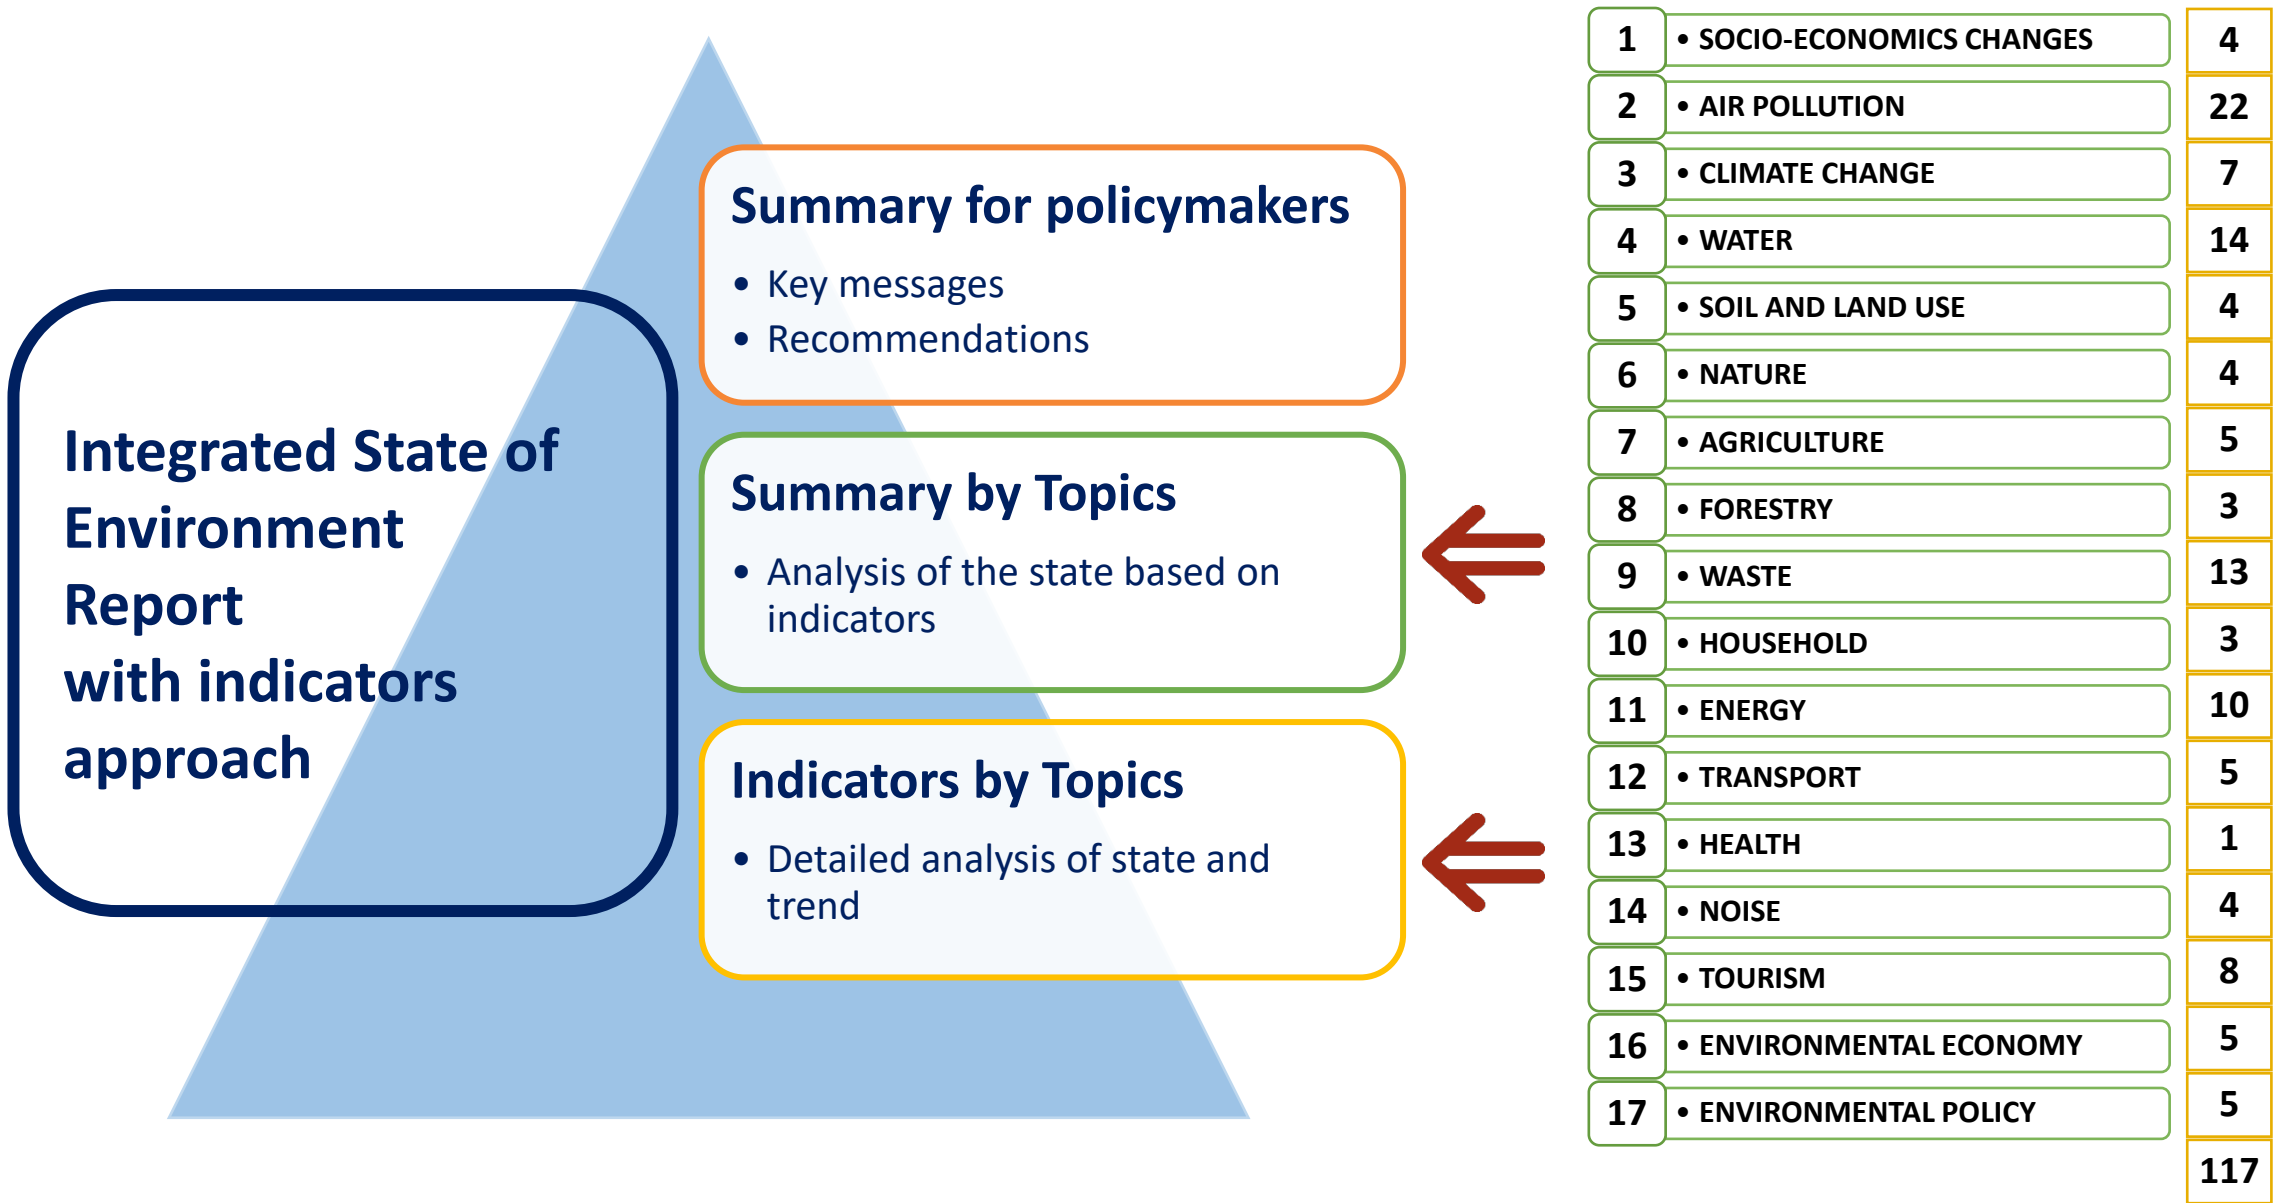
Integrated State of Environment Report with indicators approach

Summary for policymakers

- Key messages
- Recommendations

Summary by Topics

- Analysis of the state based on indicators

Indicators by Topics

- Detailed analysis of state and trend

| 1 | • SOCIO-ECONOMICS CHANGES | 4 |
|---|---|---|
| 2 | • AIR POLLUTION | 22 |
| 3 | • CLIMATE CHANGE | 7 |
| 4 | • WATER | 14 |
| 5 | • SOIL AND LAND USE | 4 |
| 6 | • NATURE | 4 |
| 7 | • AGRICULTURE | 5 |
| 8 | • FORESTRY | 3 |
| 9 | • WASTE | 13 |
| 10 | • HOUSEHOLD | 3 |
| 11 | • ENERGY | 10 |
| 12 | • TRANSPORT | 5 |
| 13 | • HEALTH | 1 |
| 14 | • NOISE | 4 |
| 15 | • TOURISM | 8 |
| 16 | • ENVIRONMENTAL ECONOMY | 5 |
| 17 | • ENVIRONMENTAL POLICY | 5 |
| | | 117 |